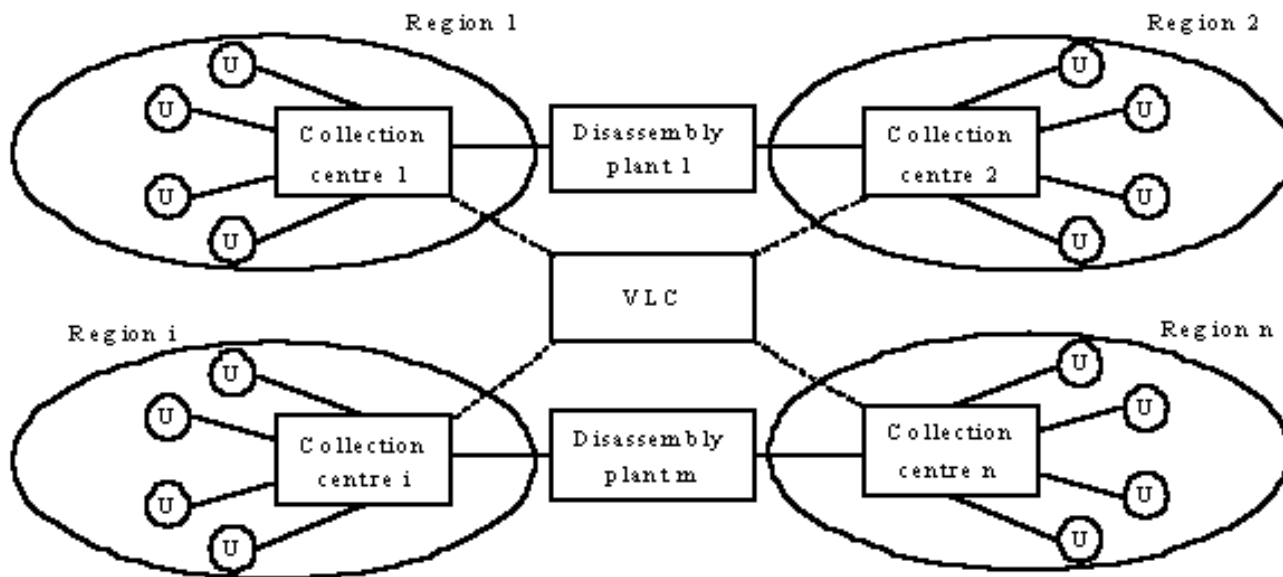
Region 1

Region 2

U

U

U

U

Collection centre 1

Disassembly plant 1

Collection centre 2

U

U

U

U

VLC

Region i

Region n

U

U

U

U

Collection centre i

Disassembly plant m

Collection centre n

U

U

U

U